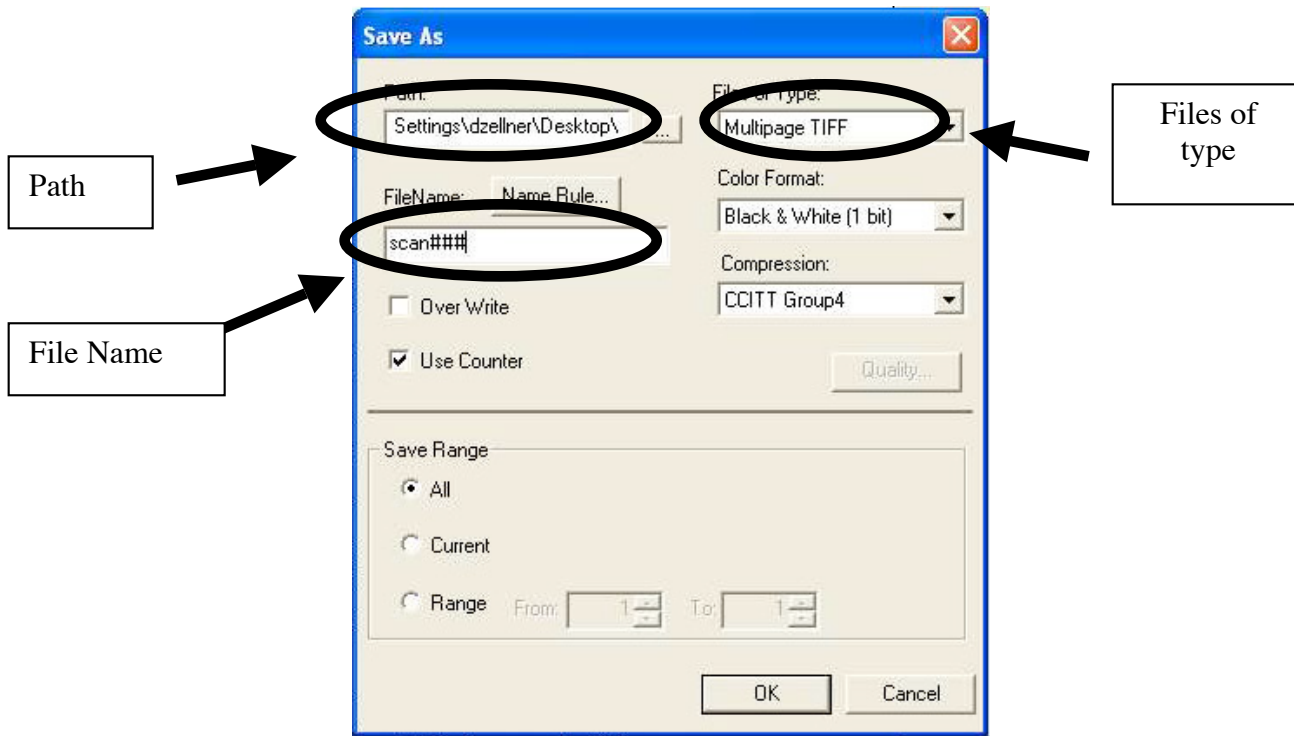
Save As

Path:
Settings\dzellner\Desktop\

Files of Type:
Multipage TIFF

Files of type

Path

FileName:
Name Rule...
scan###

Color Format:
Black & White (1 bit)

Compression:
CCITT Group4

Over Write

File Name

Use Counter

Quality...

Save Range
All
Current
Range From: 1 To: 1

OK
Cancel